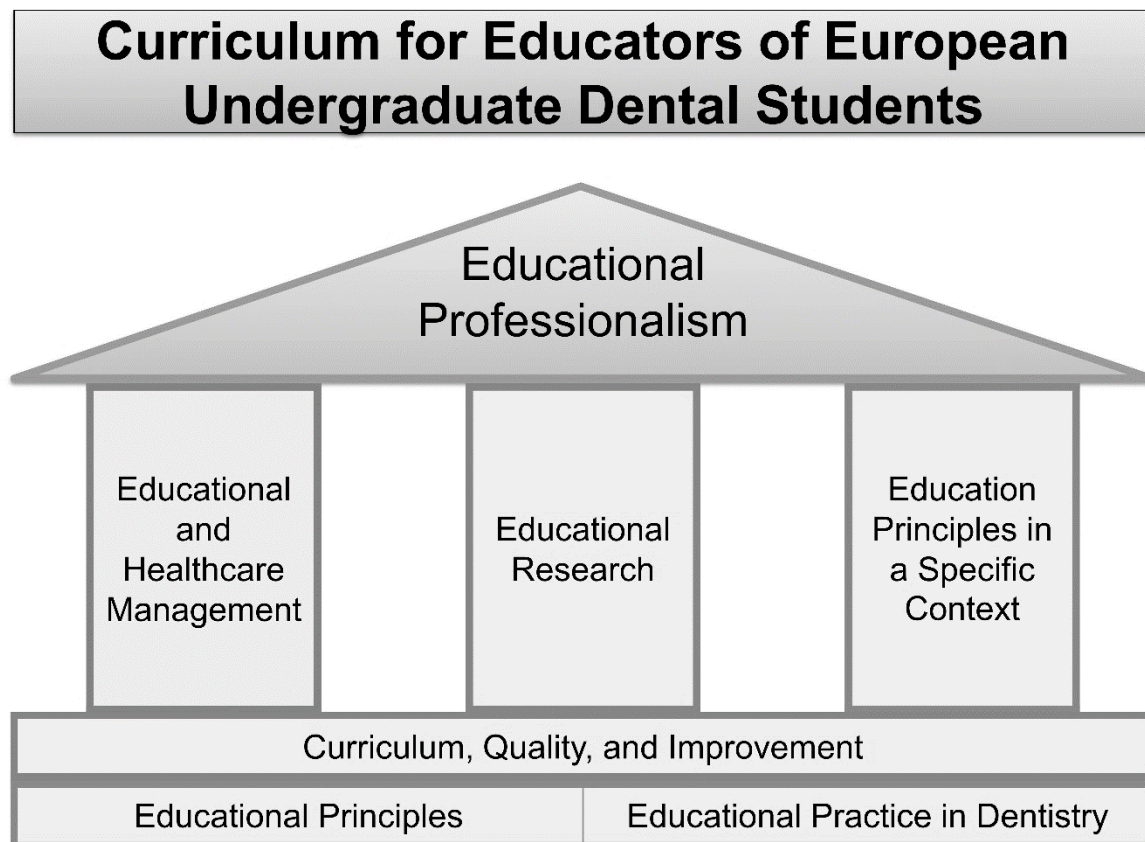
Curriculum for Educators of European Undergraduate Dental Students

Educational Professionalism

Educational and Healthcare Management

Educational Research

Education Principles in a Specific Context

Curriculum, Quality, and Improvement

Educational Principles

Educational Practice in Dentistry